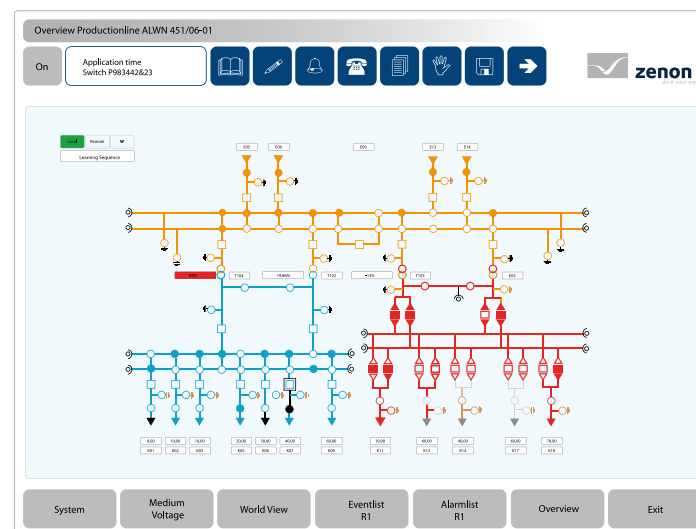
Overview Productionline ALWN 451/06-01

On

Application time
Switch P983442&23

zenon

Local Remote M

Learning Sequence

D35 D36 D39 E13 E14

T104 18,86% T102 +18% T103 E03

0,00 10,00 16,00 20,00 30,00 40,00 50,00 10,00 60,00 40,00 50,00 79,90

K01 K02 K03 K05 K06 K07 K09 K11 K13 K14 K17 K18

System

Medium Voltage

World View

Eventlist R1

Alarmlist R1

Overview

Exit